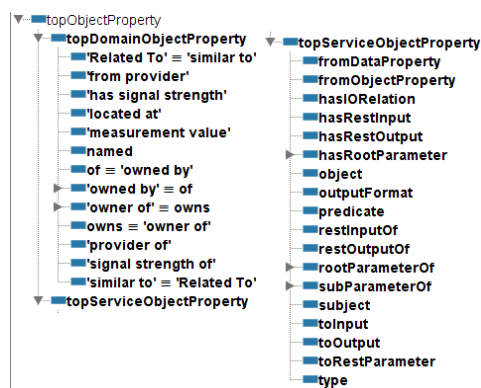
topObjectProperty
topDomainObjectProperty
'Related To' ≡ 'similar to'
'from provider'
'has signal strength'
'located at'
'measurement value'
named
of ≡ 'owned by'
'owned by' ≡ of
'owner of' ≡ owns
owns ≡ 'owner of'
'provider of'
'signal strength of'
'similar to' ≡ 'Related To'
topServiceObjectProperty

topServiceObjectProperty
fromDataProperty
fromObjectProperty
hasIORelation
hasRestInput
hasRestOutput
hasRootParameter
object
outputFormat
predicate
restInputOf
restOutputOf
rootParameterOf
subParameterOf
subject
toInput
toOutput
toRestParameter
type